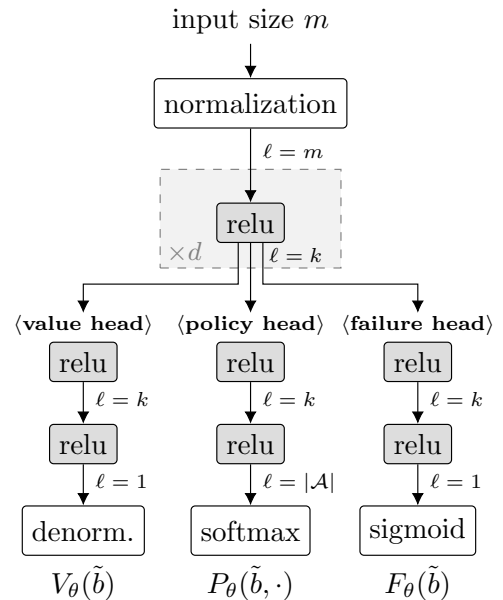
input size $m$

normalization

$\ell = m$

relu

$\times d$

$\ell = k$

$\langle$**value head**$\rangle$

relu

$\ell = k$

relu

$\ell = 1$

denorm.

$V_\theta(\tilde{b})$

$\langle$**policy head**$\rangle$

relu

$\ell = k$

relu

$\ell = |\mathcal{A}|$

softmax

$P_\theta(\tilde{b}, \cdot)$

$\langle$**failure head**$\rangle$

relu

$\ell = k$

relu

$\ell = 1$

sigmoid

$F_\theta(\tilde{b})$